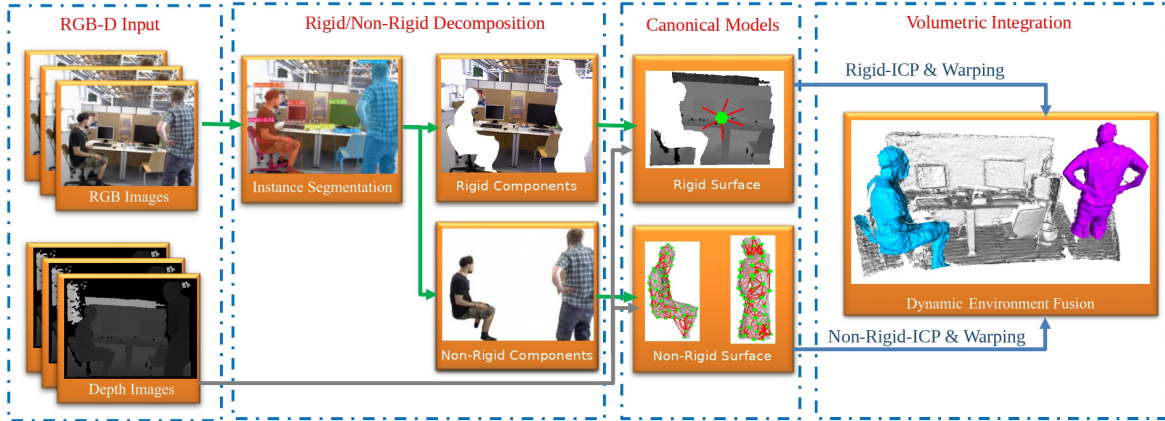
RGB-D Input

RGB Images

Depth Images

Rigid/Non-Rigid Decomposition

Instance Segmentation

Rigid Components

Non-Rigid Components

Canonical Models

Rigid Surface

Non-Rigid Surface

Volumetric Integration

Rigid-ICP & Warping

Dynamic Environment Fusion

Non-Rigid-ICP & Warping